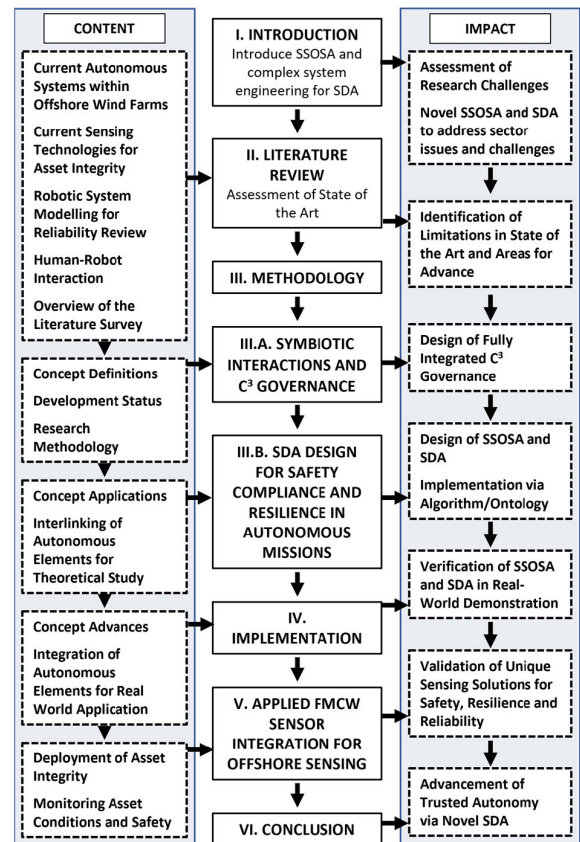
CONTENT

Current Autonomous Systems within Offshore Wind Farms

Current Sensing Technologies for Asset Integrity

Robotic System Modelling for Reliability Review

Human-Robot Interaction

Overview of the Literature Survey

Concept Definitions

Development Status

Research Methodology

Concept Applications

Interlinking of Autonomous Elements for Theoretical Study

Concept Advances

Integration of Autonomous Elements for Real World Application

Deployment of Asset Integrity

Monitoring Asset Conditions and Safety

I. INTRODUCTION
Introduce SSOSA and complex system engineering for SDA

II. LITERATURE REVIEW
Assessment of State of the Art

III. METHODOLOGY

III.A. SYMBIOTIC INTERACTIONS AND C³ GOVERNANCE

III.B. SDA DESIGN FOR SAFETY COMPLIANCE AND RESILIENCE IN AUTONOMOUS MISSIONS

IV. IMPLEMENTATION

V. APPLIED FMCW SENSOR INTEGRATION FOR OFFSHORE SENSING

VI. CONCLUSION

IMPACT

Assessment of Research Challenges

Novel SSOSA and SDA to address sector issues and challenges

Identification of Limitations in State of the Art and Areas for Advance

Design of Fully Integrated C³ Governance

Design of SSOSA and SDA

Implementation via Algorithm/Ontology

Verification of SSOSA and SDA in Real-World Demonstration

Validation of Unique Sensing Solutions for Safety, Resilience and Reliability

Advancement of Trusted Autonomy via Novel SDA